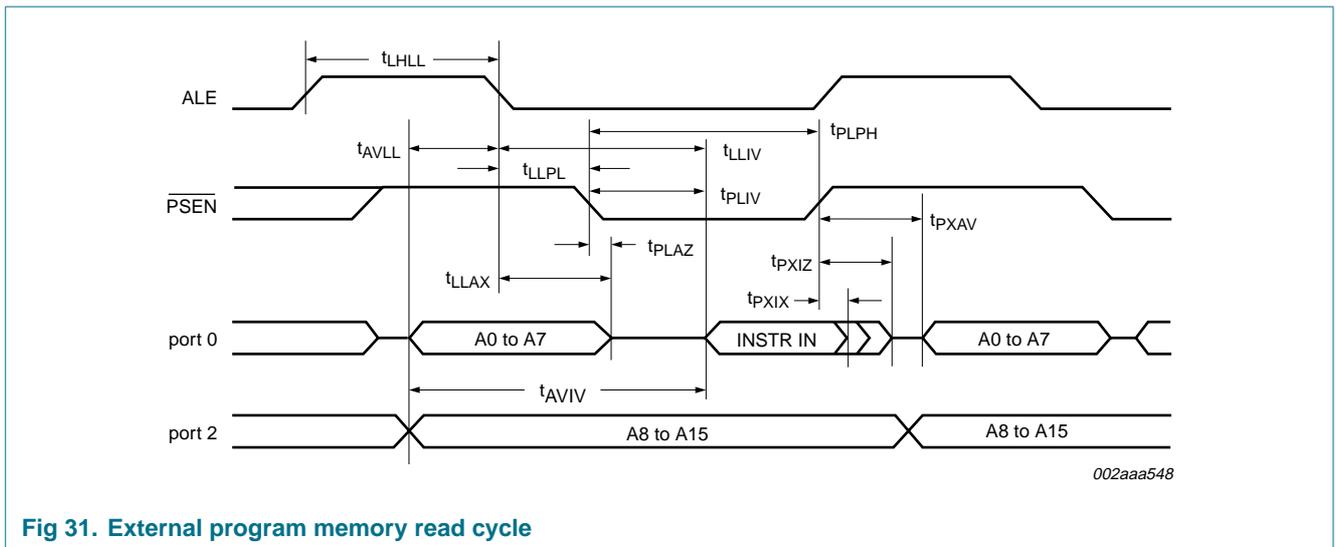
$t_{LHLL}$

ALE

$t_{AVLL}$

$t_{LLIV}$

$t_{PLPH}$

$t_{LLPL}$

$\overline{PSEN}$

$t_{PLIV}$

$t_{PXAV}$

$t_{PLAZ}$

$t_{LLAX}$

$t_{PXIZ}$

$t_{PXIX}$

port 0

A0 to A7

INSTR IN

A0 to A7

$t_{AVIV}$

port 2

A8 to A15

A8 to A15

002aaa548

Fig 31. External program memory read cycle